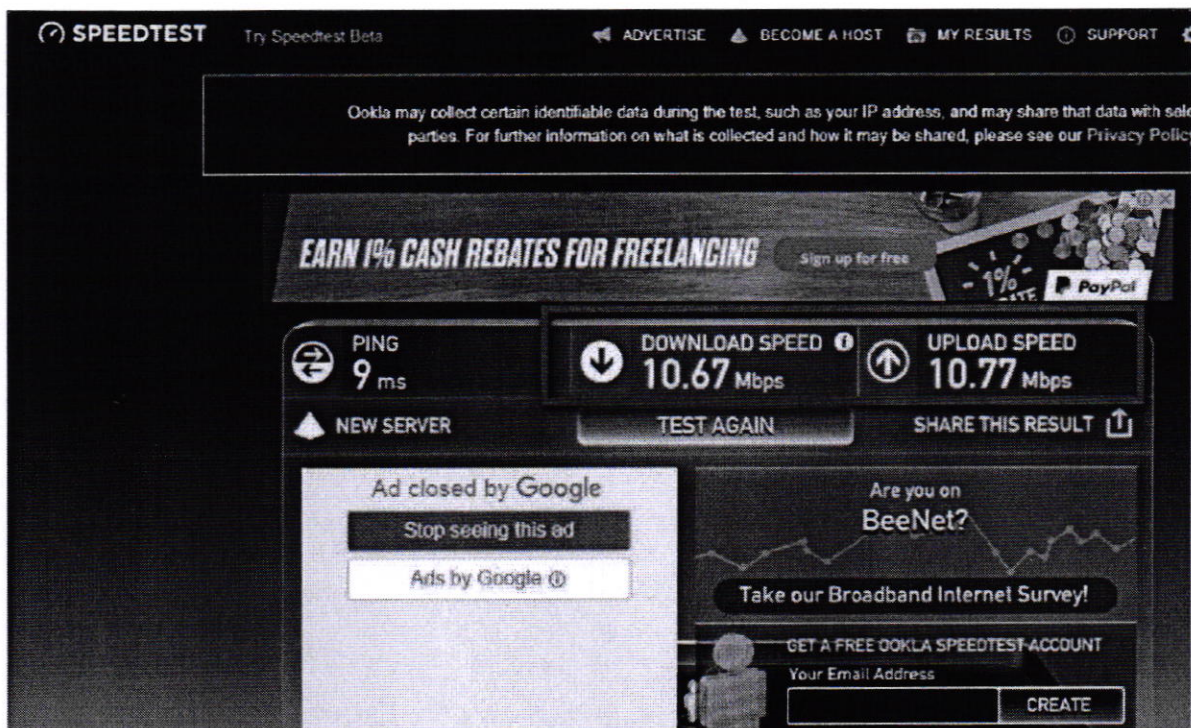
SPEEDTEST Try Speedtest Beta ADVERTISE BECOME A HOST MY RESULTS SUPPORT

Ookla may collect certain identifiable data during the test, such as your IP address, and may share that data with sel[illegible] parties. For further information on what is collected and how it may be shared, please see our Privacy Polic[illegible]

EARN 1% CASH REBATES FOR FREELANCING Sign up for free 1% PayPal

PING 9 ms
DOWNLOAD SPEED 10.67 Mbps
UPLOAD SPEED 10.77 Mbps

NEW SERVER
TEST AGAIN
SHARE THIS RESULT

Ad closed by Google
Stop seeing this ad
Ads by Google

Are you on BeeNet?
Take our Broadband Internet Survey!

GET A FREE OOKLA SPEEDTEST ACCOUNT
Your Email Address
CREATE